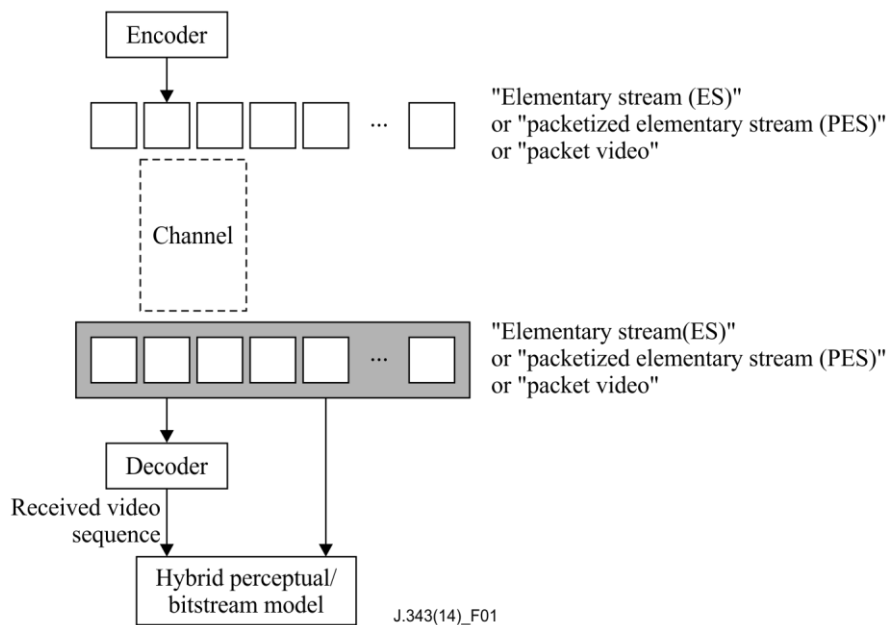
Encoder

...

"Elementary stream (ES)"
or "packetized elementary stream (PES)"
or "packet video"

Channel

...

"Elementary stream(ES)"
or "packetized elementary stream (PES)"
or "packet video"

Decoder

Received video sequence

Hybrid perceptual/ bitstream model

J.343(14)_F01